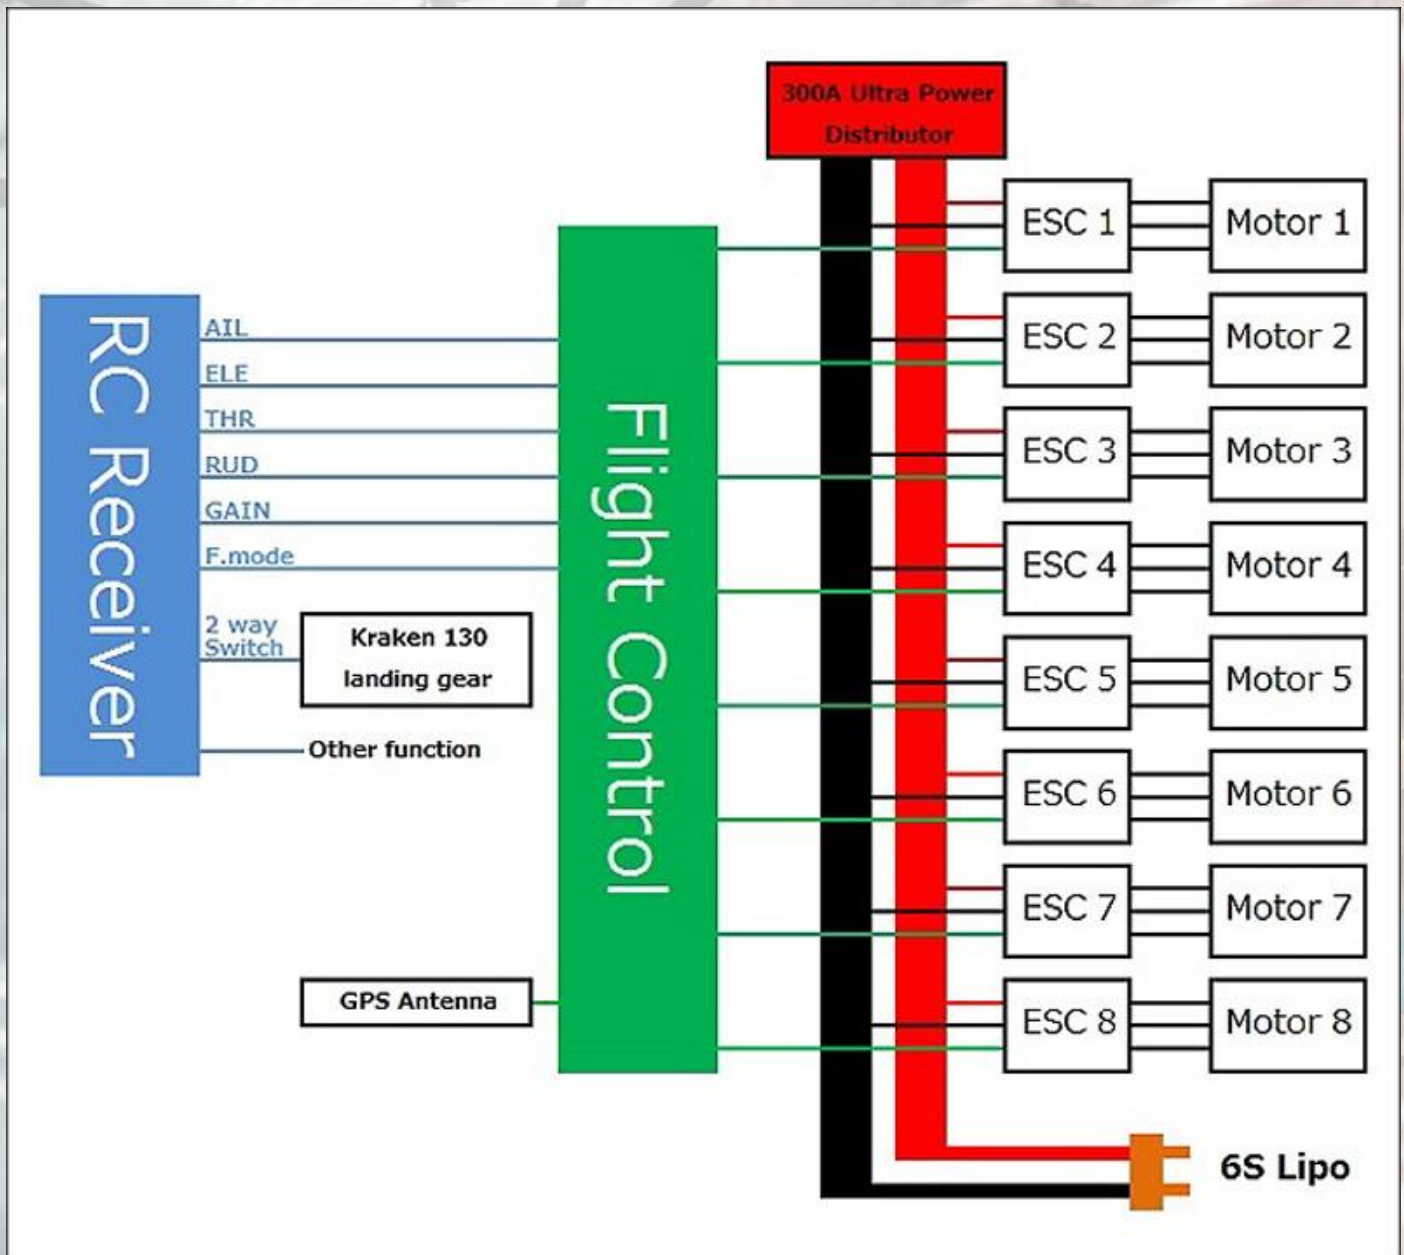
300A Ultra Power Distributor

RC Receiver

AIL
ELE
THR
RUD
GAIN
F.mode
2 way Switch

Kraken 130 landing gear

Other function

Flight Control

GPS Antenna

ESC 1
Motor 1
ESC 2
Motor 2
ESC 3
Motor 3
ESC 4
Motor 4
ESC 5
Motor 5
ESC 6
Motor 6
ESC 7
Motor 7
ESC 8
Motor 8

6S Lipo